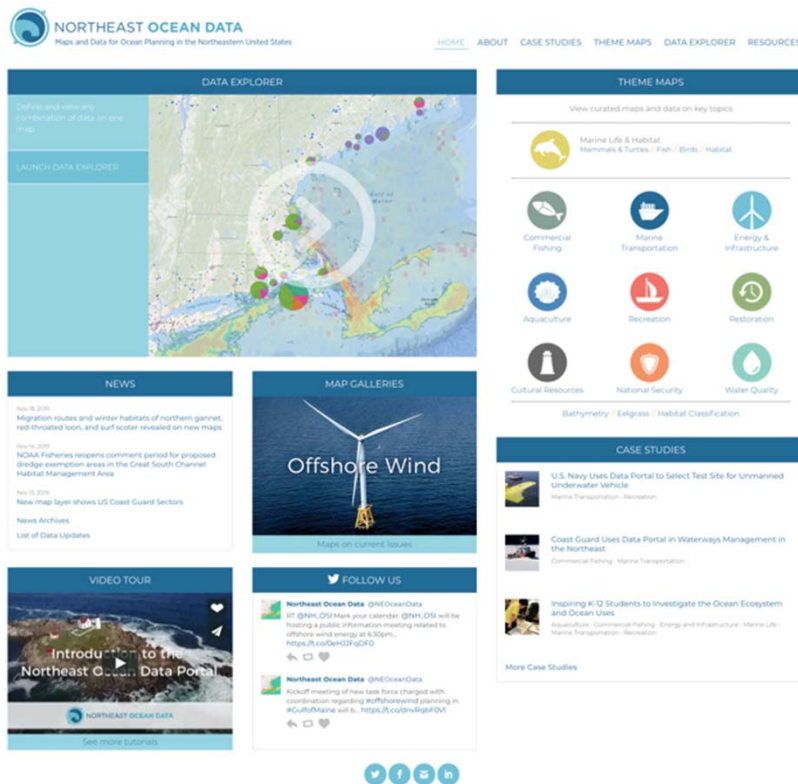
NORTHEAST OCEAN DATA
Maps and Data for Ocean Planning in the Northeastern United States

HOME ABOUT CASE STUDIES THEME MAPS DATA EXPLORER RESOURCES

DATA EXPLORER

Define and view any combination of data on one map

LAUNCH DATA EXPLORER

THEME MAPS

View curated maps and data on key topics

Marine Life & Habitat
Mammals & Turtles / Fish / Birds / Habitat

Commercial Fishing
Marine Transportation
Energy & Infrastructure
Aquaculture
Recreation
Restoration
Cultural Resources
National Security
Water Quality

Bathymetry / Eelgrass / Habitat Classification

NEWS

Nov 18, 2019
Migration routes and winter habitats of northern gannet, red-throated loon, and surf scoter revealed on new maps

Nov 14, 2019
NOAA Fisheries reopens comment period for proposed dredge exemption areas in the Great South Channel Habitat Management Area

Nov 13, 2019
New map layer shows US Coast Guard Sectors

News Archives

List of Data Updates

MAP GALLERIES

Offshore Wind

Maps on current issues

CASE STUDIES

U.S. Navy Uses Data Portal to Select Test Site for Unmanned Underwater Vehicle
Marine Transportation · Recreation

Coast Guard Uses Data Portal in Waterways Management in the Northeast
Commercial Fishing · Marine Transportation

Inspiring K-12 Students to Investigate the Ocean Ecosystem and Ocean Uses
Aquaculture · Commercial Fishing · Energy and Infrastructure · Marine Life · Marine Transportation · Recreation

More Case Studies

VIDEO TOUR

Introduction to the Northeast Ocean Data Portal

NORTHEAST OCEAN DATA

See more tutorials

FOLLOW US

Northeast Ocean Data @NEOceanData
RT @NH_OSI Mark your calendar: @NH_OSI will be hosting a public information meeting related to offshore wind energy at 6:30pm... https://t.co/0eHJ3FqDF0

Northeast Ocean Data @NEOceanData
Kickoff meeting of new task force charged with coordination regarding #offshorewind planning in #GulfofMaine will b... https://t.co/dnv8qbF0Vl